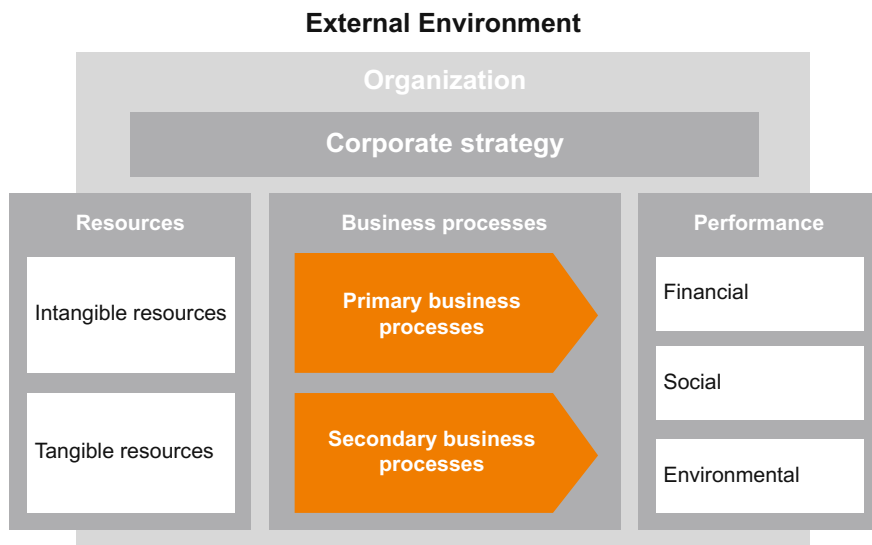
External Environment

Organization

Corporate strategy

Resources

Intangible resources

Tangible resources

Business processes

Primary business processes

Secondary business processes

Performance

Financial

Social

Environmental